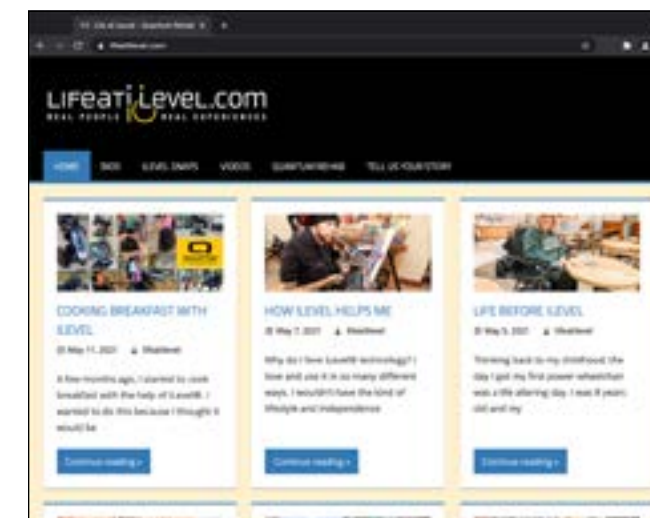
LIFEATiLEVEL.COM
REAL PEOPLE REAL EXPERIENCES

HOME | BIOS | ILEVEL SNAPS | VIDEOS | QUANTUM REHAB | TELL US YOUR STORY

COOKING BREAKFAST WITH ILEVEL
May 11, 2021 | lifeatilevel
A few months ago, I started to cook breakfast with the help of iLevel®. I wanted to do this because I thought it would be
Continue reading »

HOW ILEVEL HELPS ME
May 7, 2021 | lifeatilevel
Why do I love iLevel® technology? I love and use it in so many different ways. I wouldn't have the kind of lifestyle and independence
Continue reading »

LIFE BEFORE ILEVEL
May 5, 2021 | lifeatilevel
Thinking back to my childhood, the day I got my first power wheelchair was a life altering day. I was 8 years old and my
Continue reading »